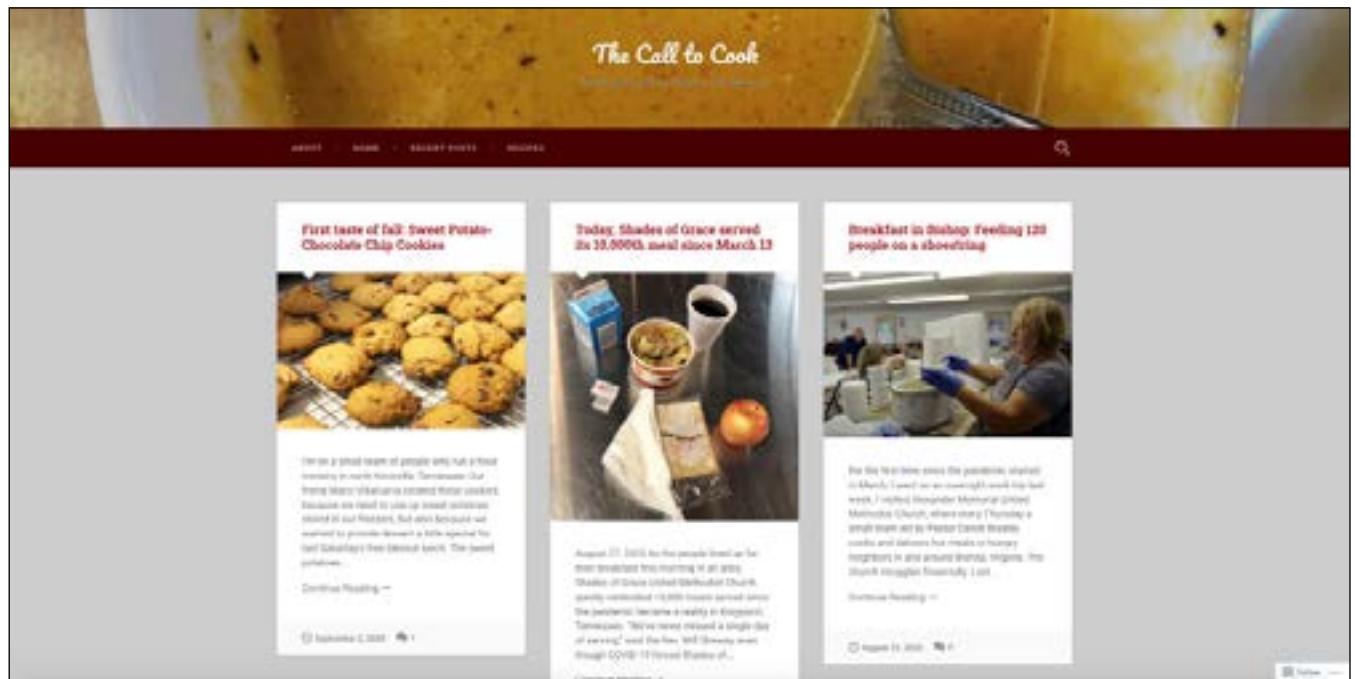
The Call to Cook

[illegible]

ABOUT · HOME · RECENT POSTS · RECIPES

First taste of fall: Sweet Potato-Chocolate Chip Cookies

I'm on a small team of people who run a food ministry in north Knoxville, Tennessee. Our friend Mary Vikakana created these cookies. Because we need to use up sweet potatoes stored in our freezers, but also because we wanted to provide dessert a little special for last Saturday's free takeout lunch. The sweet potatoes...

Continue Reading →

September 2, 2020 1

Today, Shades of Grace served its 10,000th meal since March 13

August 27, 2020 As the people lined up for their breakfast this morning in an alley, Shades of Grace United Methodist Church quietly celebrated 10,000 meals served since the pandemic became a reality in Kingsport, Tennessee. "We've never missed a single day of serving," said the Rev. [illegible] even though COVID-19 forced Shades of...

Continue Reading →

Breakfast in Bishop: Feeding 120 people on a shoestring

For the first time since the pandemic started in March, I went on an overnight work trip last week. I visited Alexander Memorial United Methodist Church, where every Thursday a small team led by Pastor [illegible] cooks and delivers hot meals to hungry neighbors in and around Bishop, Virginia. The church struggles financially. Last...

Continue Reading →

August 23, 2020 0

Follow